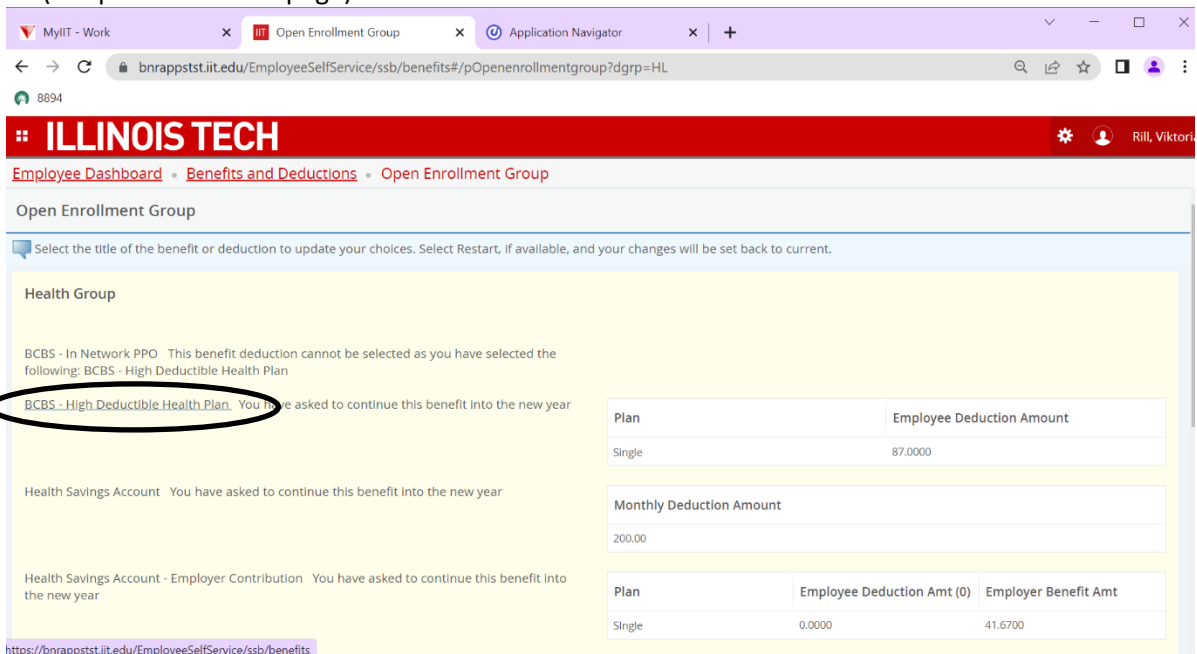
MyIIT - Work
Open Enrollment Group
Application Navigator
bnrappstst.iit.edu/EmployeeSelfService/ssb/benefits#/pOpenenrollmentgroup?dgrp=HL
8894
ILLINOIS TECH
Rill, Viktoria

Employee Dashboard • Benefits and Deductions • Open Enrollment Group

Open Enrollment Group

Select the title of the benefit or deduction to update your choices. Select Restart, if available, and your changes will be set back to current.

Health Group

BCBS - In Network PPO This benefit deduction cannot be selected as you have selected the following: BCBS - High Deductible Health Plan

BCBS - High Deductible Health Plan You have asked to continue this benefit into the new year

| Plan | Employee Deduction Amount |
|---|---|
| Single | 87.0000 |

Health Savings Account You have asked to continue this benefit into the new year

| Monthly Deduction Amount |
|---|
| 200.00 |

Health Savings Account - Employer Contribution You have asked to continue this benefit into the new year

| Plan | Employee Deduction Amt (0) | Employer Benefit Amt |
|---|---|---|
| Single | 0.0000 | 41.6700 |

https://bnrappstst.iit.edu/EmployeeSelfService/ssb/benefits